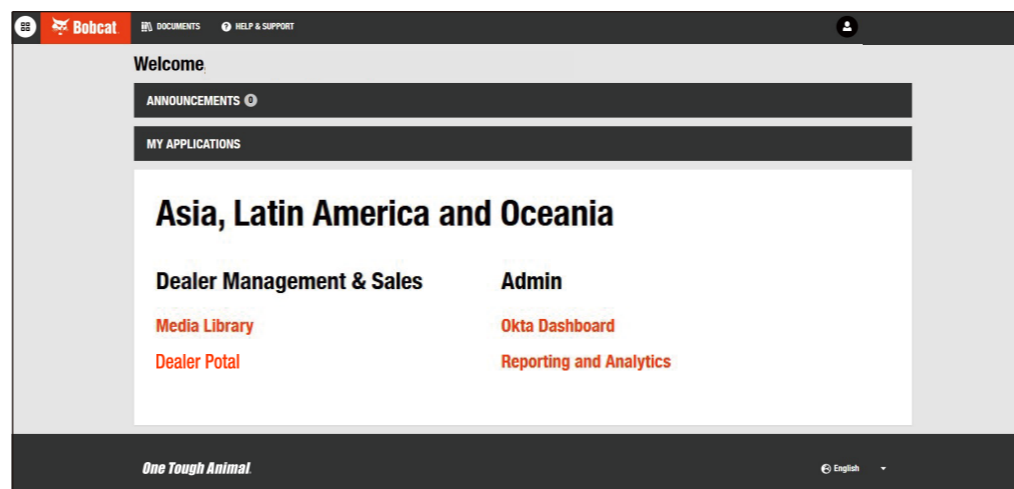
Bobcat
DOCUMENTS
HELP & SUPPORT

Welcome

ANNOUNCEMENTS 0

MY APPLICATIONS

Asia, Latin America and Oceania

Dealer Management & Sales

Media Library

Dealer Potal

Admin

Okta Dashboard

Reporting and Analytics

One Tough Animal.

English